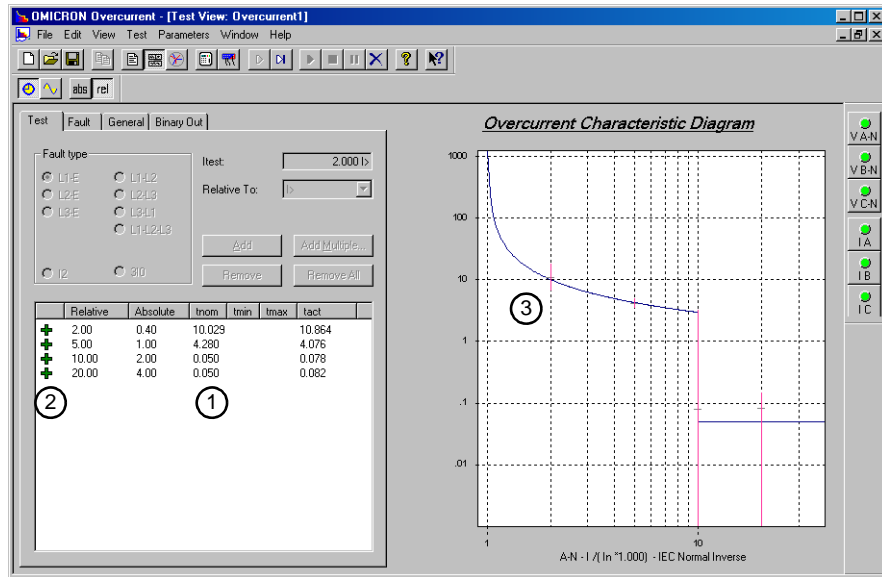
OMICRON Overcurrent - [Test View: Overcurrent1]

File Edit View Test Parameters Window Help

abs rel

Test Fault General Binary Out

Fault type

L1-E L1-L2
L2-E L2-L3
L3-E L3-L1
L1-L2-L3

I2 3I0

Itest: 2.000 I>

Relative To: I>

Add Add Multiple...

Remove Remove All

| | Relative | Absolute | tnom | tmin | tmax | tact |
|---|---|---|---|---|---|---|
| + | 2.00 | 0.40 | 10.029 | | | 10.864 |
| + | 5.00 | 1.00 | 4.280 | | | 4.076 |
| + | 10.00 | 2.00 | 0.050 | | | 0.078 |
| + | 20.00 | 4.00 | 0.050 | | | 0.082 |

2 1

Overcurrent Characteristic Diagram

1000
100
10
1
.1
.01

3

1 10

A-N - I /( In *1.000) - IEC Normal Inverse

V A-N
V B-N
V C-N
I A
I B
I C